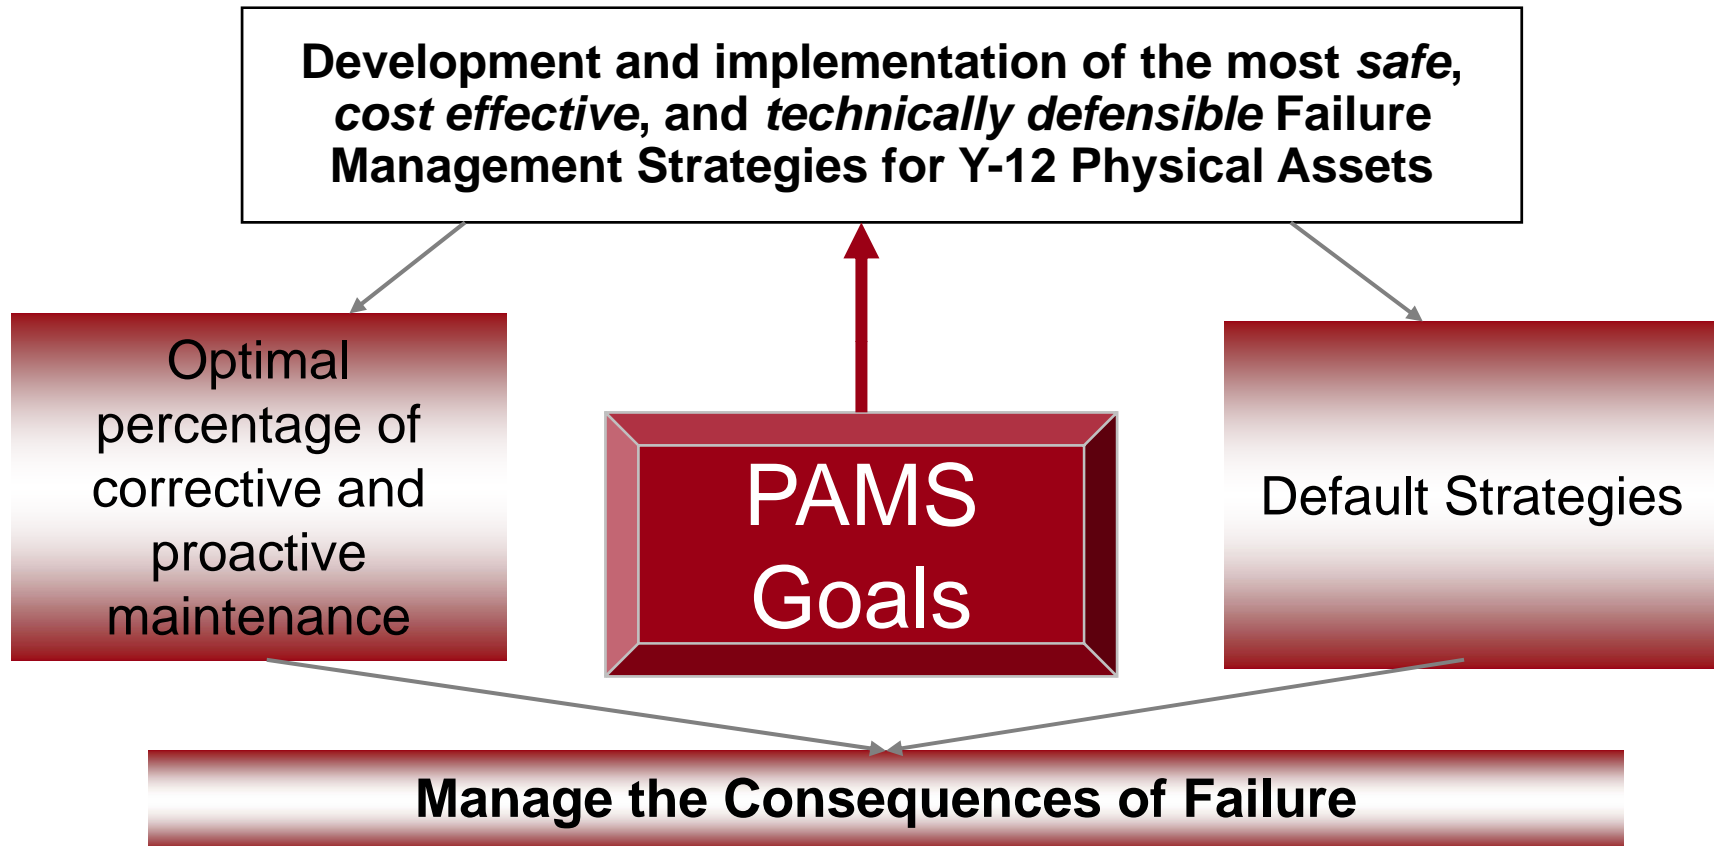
Development and implementation of the most *safe*, *cost effective*, and *technically defensible* Failure Management Strategies for Y-12 Physical Assets

Optimal percentage of corrective and proactive maintenance

PAMS Goals

Default Strategies

Manage the Consequences of Failure